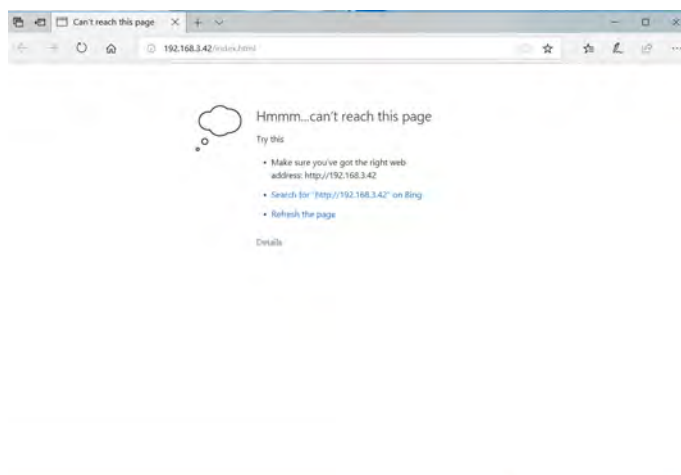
Can't reach this page

192.168.3.42/index.html

Hmmm...can't reach this page

Try this

• Make sure you've got the right web address: http://192.168.3.42

• Search for "http://192.168.3.42" on Bing

• Refresh the page

Details